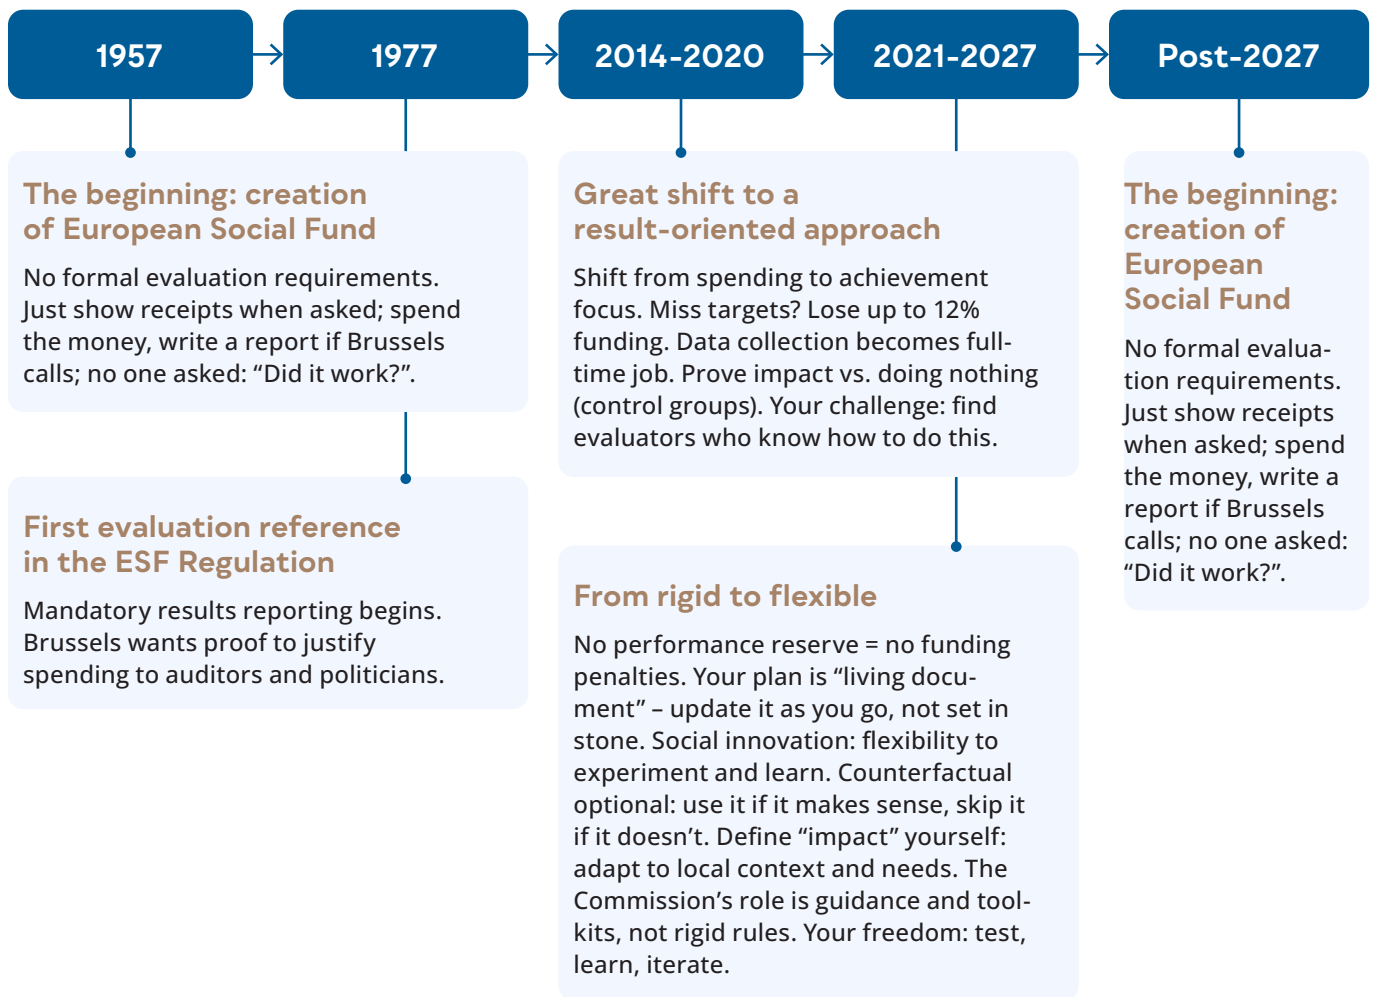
1957

1977

2014-2020

2021-2027

Post-2027

The beginning: creation of European Social Fund

No formal evaluation requirements. Just show receipts when asked; spend the money, write a report if Brussels calls; no one asked: “Did it work?”.

First evaluation reference in the ESF Regulation

Mandatory results reporting begins. Brussels wants proof to justify spending to auditors and politicians.

Great shift to a result-oriented approach

Shift from spending to achievement focus. Miss targets? Lose up to 12% funding. Data collection becomes full-time job. Prove impact vs. doing nothing (control groups). Your challenge: find evaluators who know how to do this.

From rigid to flexible

No performance reserve = no funding penalties. Your plan is “living document” – update it as you go, not set in stone. Social innovation: flexibility to experiment and learn. Counterfactual optional: use it if it makes sense, skip it if it doesn’t. Define “impact” yourself: adapt to local context and needs. The Commission’s role is guidance and toolkits, not rigid rules. Your freedom: test, learn, iterate.

The beginning: creation of European Social Fund

No formal evaluation requirements. Just show receipts when asked; spend the money, write a report if Brussels calls; no one asked: “Did it work?”.